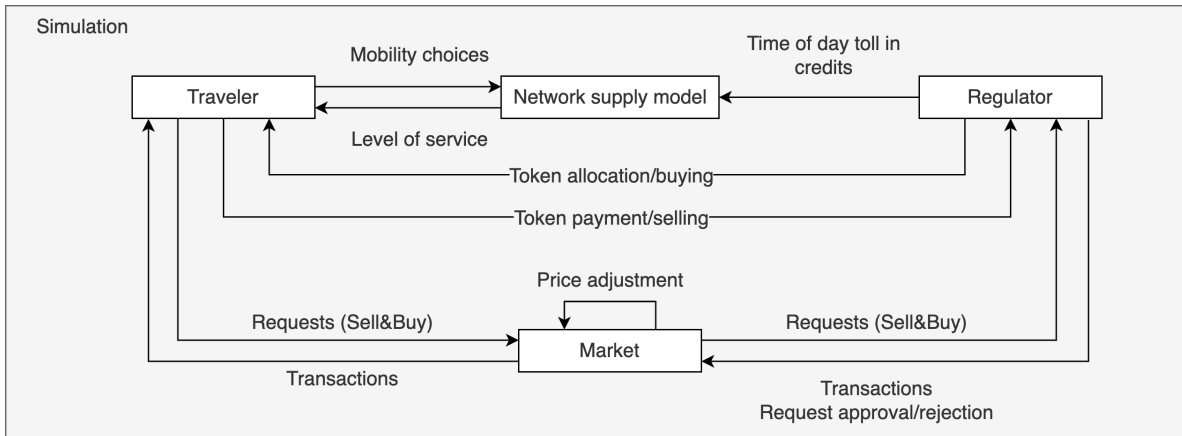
Simulation

Mobility choices

Time of day toll in credits

Traveler

Network supply model

Regulator

Level of service

Token allocation/buying

Token payment/selling

Price adjustment

Requests (Sell&Buy)

Requests (Sell&Buy)

Market

Transactions

Transactions
Request approval/rejection